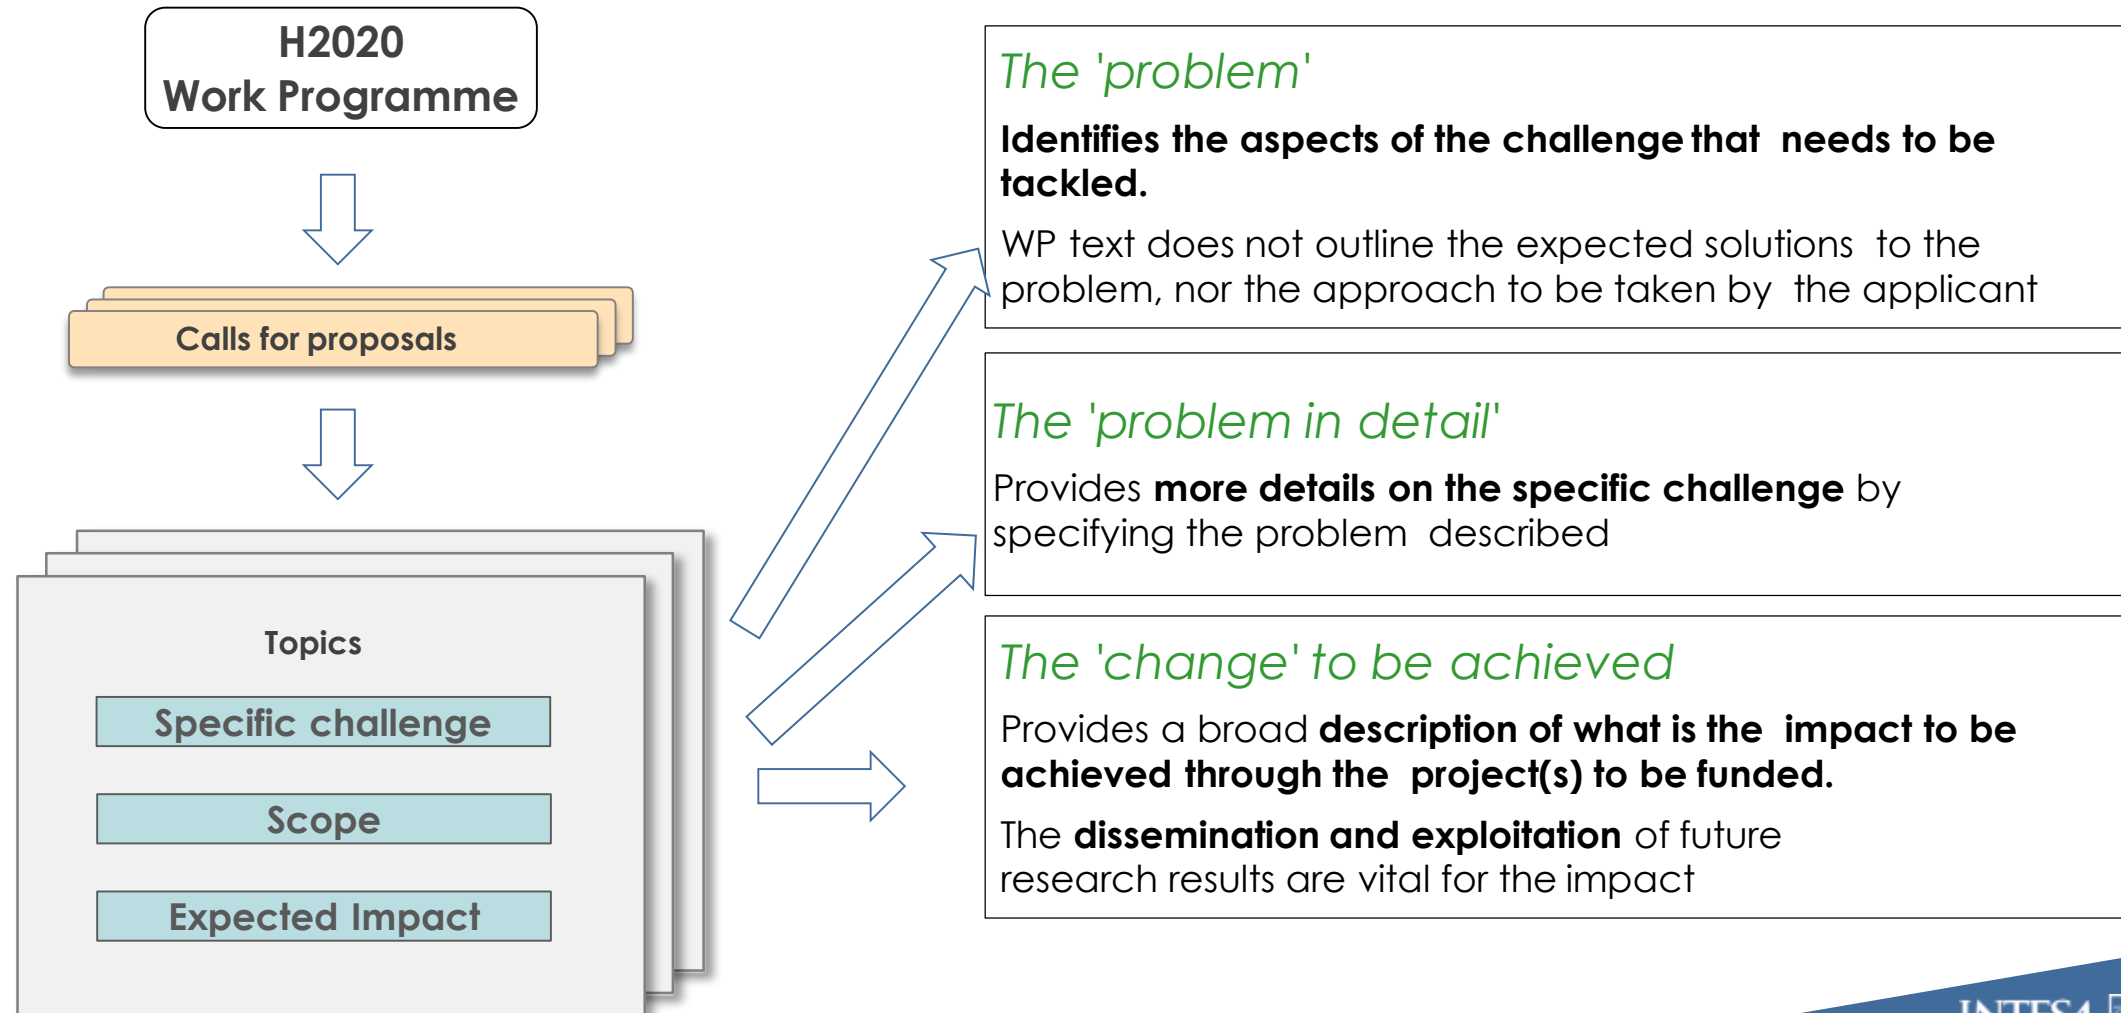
H2020
Work Programme

Calls for proposals

Topics

Specific challenge

Scope

Expected Impact

The 'problem'

**Identifies the aspects of the challenge that needs to be tackled.**

WP text does not outline the expected solutions to the problem, nor the approach to be taken by the applicant

The 'problem in detail'

Provides **more details on the specific challenge** by specifying the problem described

The 'change' to be achieved

Provides a broad **description of what is the impact to be achieved through the project(s) to be funded.**

The **dissemination and exploitation** of future research results are vital for the impact

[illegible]